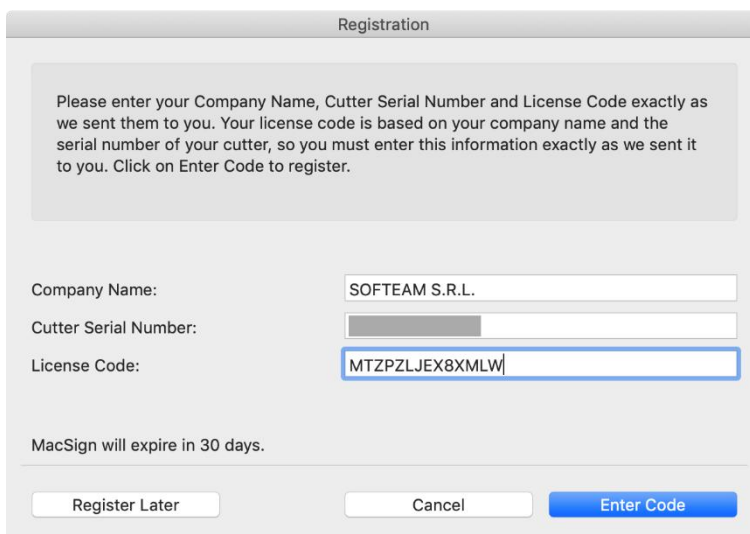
Registration

Please enter your Company Name, Cutter Serial Number and License Code exactly as we sent them to you. Your license code is based on your company name and the serial number of your cutter, so you must enter this information exactly as we sent it to you. Click on Enter Code to register.

Company Name: SOFTEAM S.R.L.

Cutter Serial Number: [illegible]

License Code: MTZPZLJEX8XMLW

MacSign will expire in 30 days.

Register Later

Cancel

Enter Code